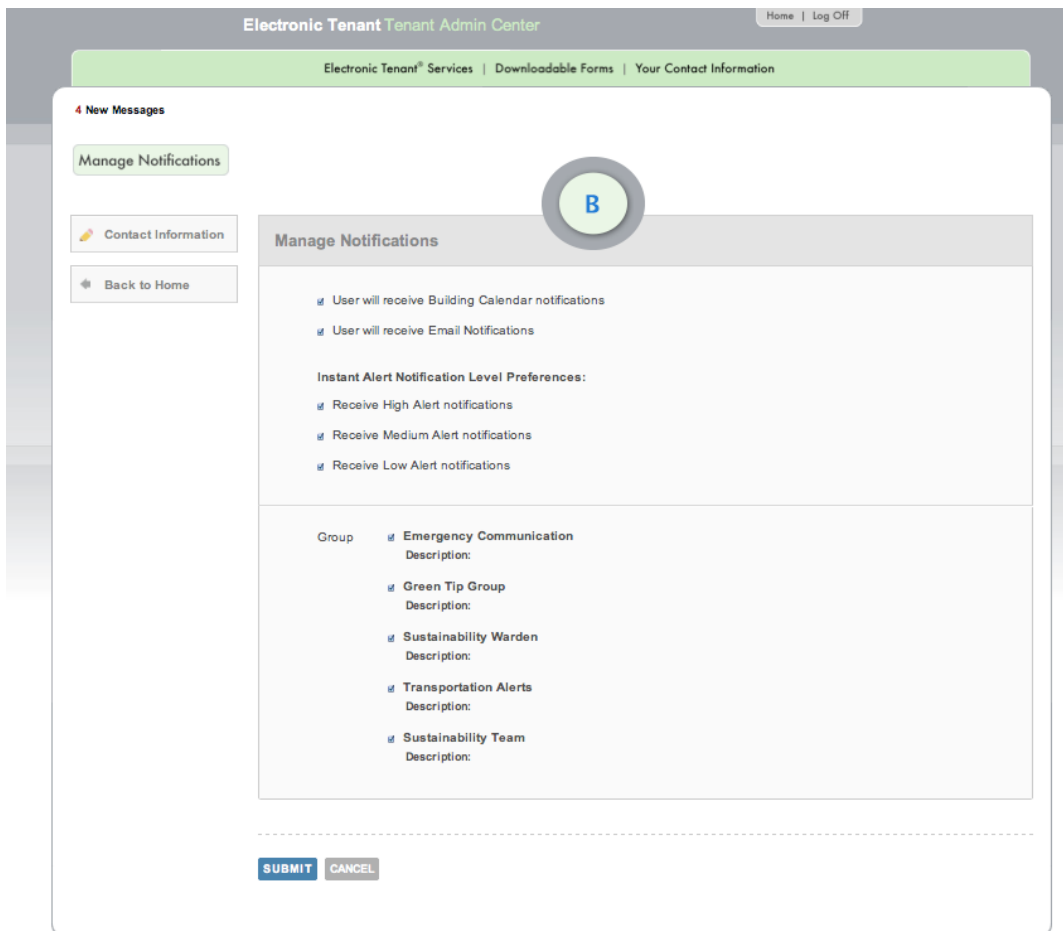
Electronic Tenant Tenant Admin Center

Home | Log Off

Electronic Tenant® Services | Downloadable Forms | Your Contact Information

4 New Messages

Manage Notifications

B

Contact Information

Back to Home

Manage Notifications

User will receive Building Calendar notifications

User will receive Email Notifications

Instant Alert Notification Level Preferences:

Receive High Alert notifications

Receive Medium Alert notifications

Receive Low Alert notifications

Group

Emergency Communication
Description:

Green Tip Group
Description:

Sustainability Warden
Description:

Transportation Alerts
Description:

Sustainability Team
Description:

SUBMIT CANCEL